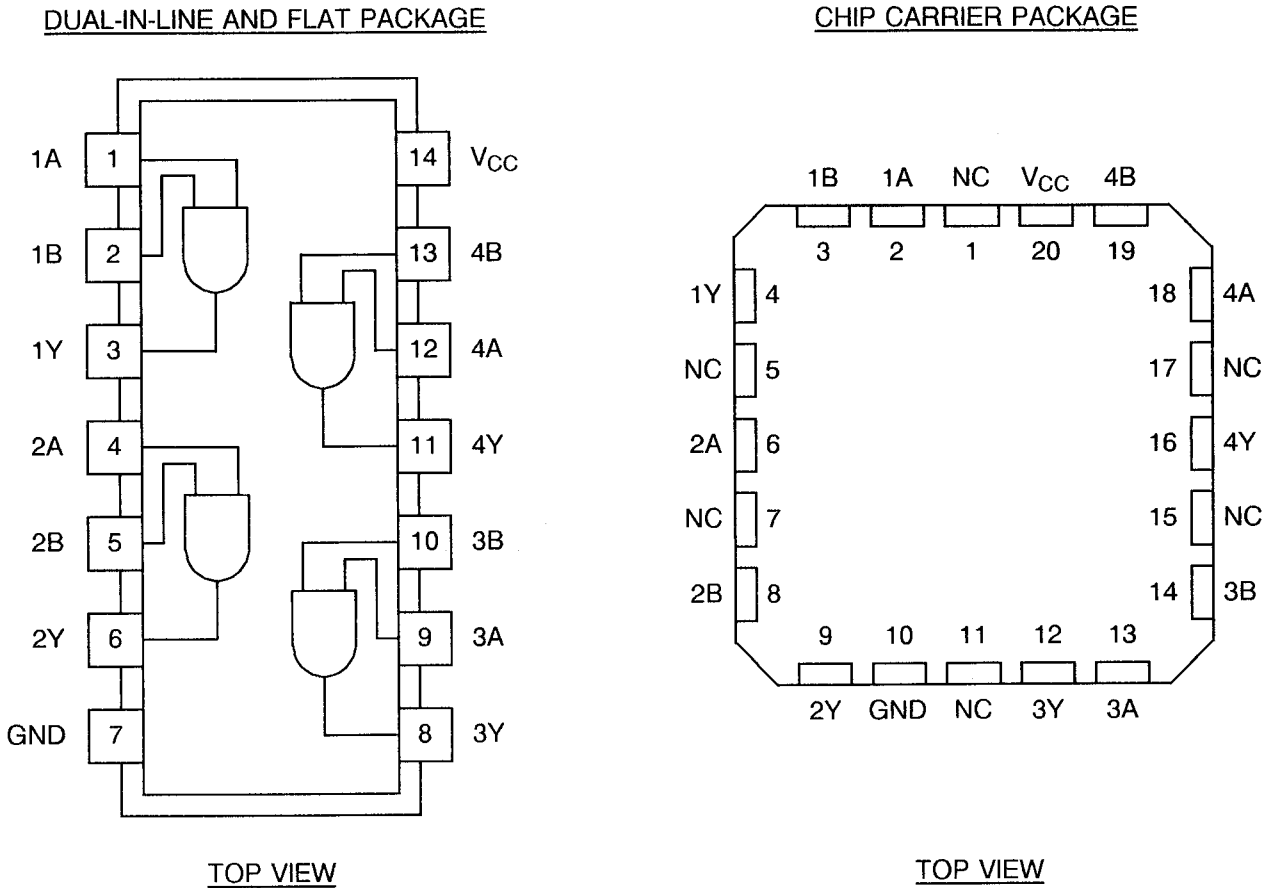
DUAL-IN-LINE AND FLAT PACKAGE

1A 1
1B 2
1Y 3
2A 4
2B 5
2Y 6
GND 7

14 $V_{CC}$
13 4B
12 4A
11 4Y
10 3B
9 3A
8 3Y

TOP VIEW

CHIP CARRIER PACKAGE

1B 1A NC $V_{CC}$ 4B
3 2 1 20 19

1Y 4
NC 5
2A 6
NC 7
2B 8

18 4A
17 NC
16 4Y
15 NC
14 3B

9 10 11 12 13
2Y GND NC 3Y 3A

TOP VIEW